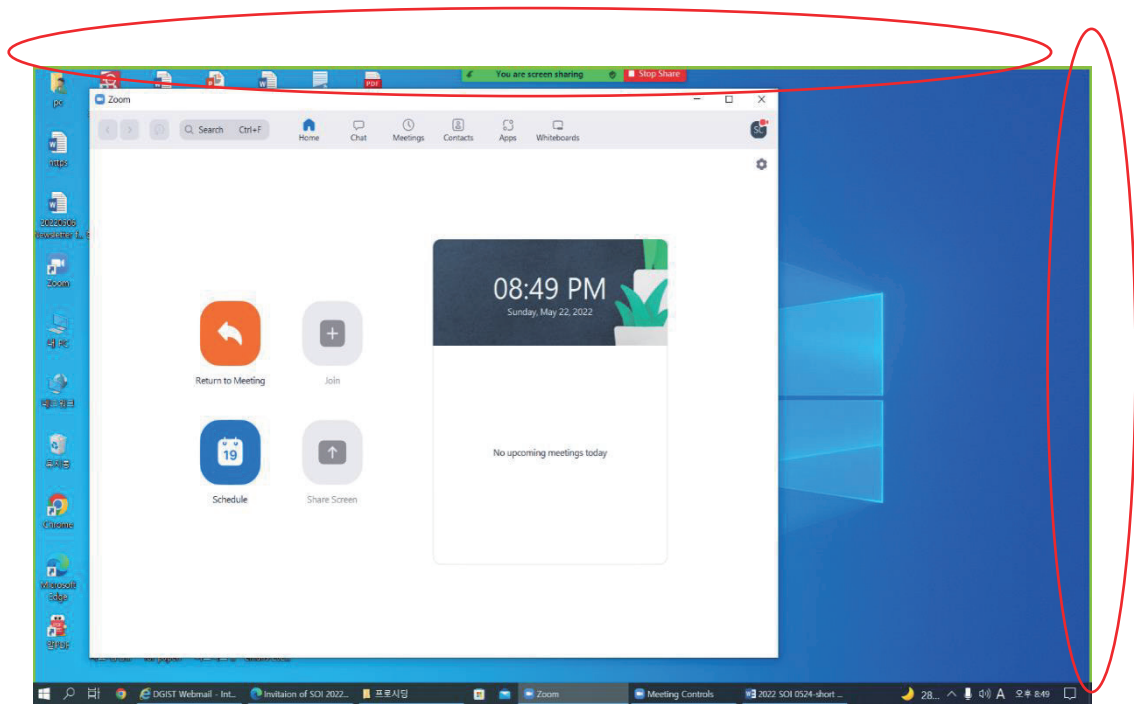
You are screen sharing
Stop Share

Zoom

Search Ctrl+F
Home
Chat
Meetings
Contacts
Apps
Whiteboards
SC

08:49 PM
Sunday, May 22, 2022

Return to Meeting
Join
Schedule
Share Screen

No upcoming meetings today

pc
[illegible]
Zoom
내 PC
네트워크
휴지통
Chrome
Microsoft Edge

DGIST Webmail - Int...
Invitaion of SOI 2022...
프로시딩
Zoom
Meeting Controls
2022 SOI 0524-short ...
28...
A
오후 8:49